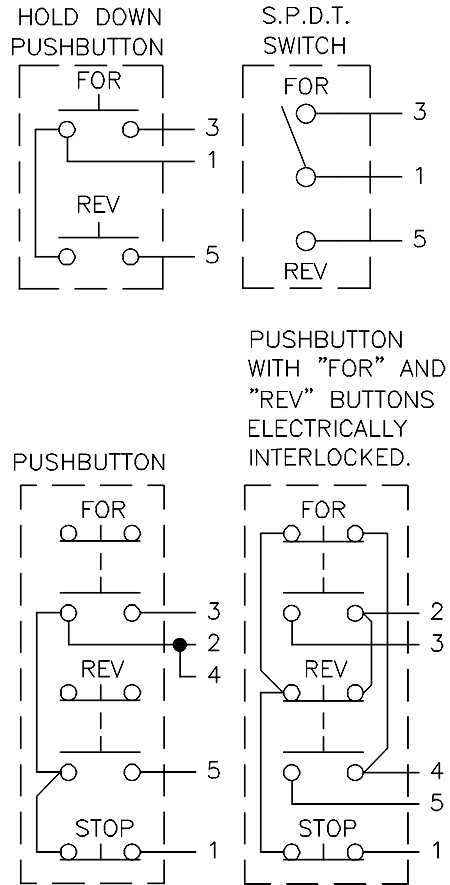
HOLD DOWN PUSHBUTTON

FOR

3

1

REV

5

S.P.D.T. SWITCH

FOR

3

1

5

REV

PUSHBUTTON

FOR

3

2

4

REV

5

STOP

1

PUSHBUTTON WITH "FOR" AND "REV" BUTTONS ELECTRICALLY INTERLOCKED.

FOR

2

3

REV

4

5

STOP

1